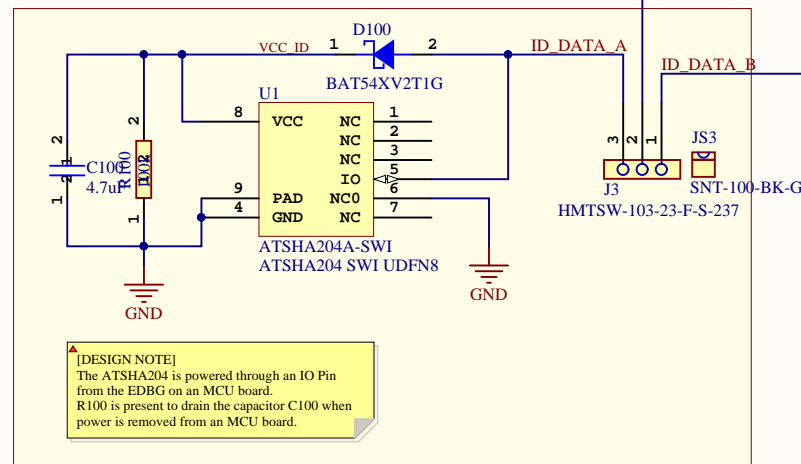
D100
VCC_ID
1
2
ID_DATA_A
ID_DATA_B
BAT54XV2T1G
U1
8
VCC
NC
1
NC
2
NC
3
IO
5
9
PAD
NC0
6
4
GND
NC
7
ATSHA204A-SWI
ATSHA204 SWI UDFN8
GND
GND
2
C100
4.7uF
1
2
R100
100k
1
3
2
1
J3
HMTSW-103-23-F-S-237
JS3
SNT-100-BK-G

[DESIGN NOTE]
The ATSHA204 is powered through an IO Pin from the EDBG on an MCU board.
R100 is present to drain the capacitor C100 when power is removed from an MCU board.